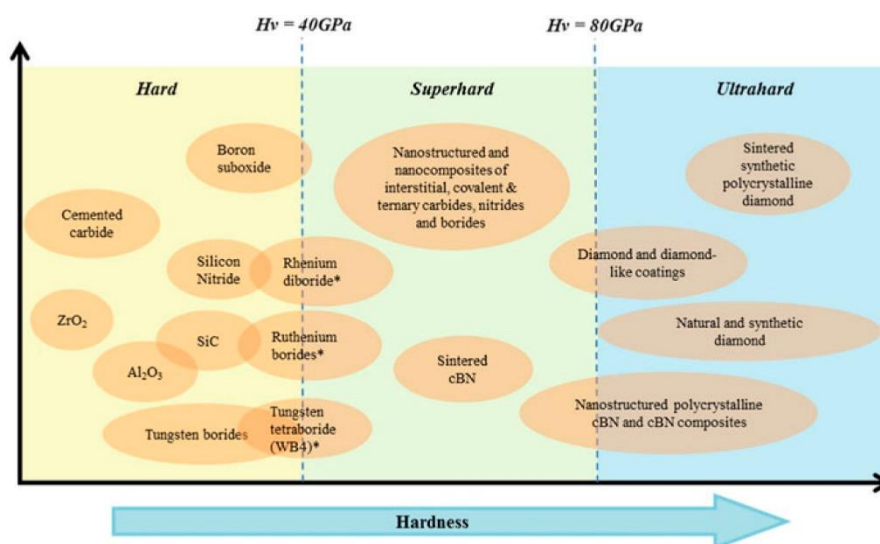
$Hv = 40GPa$

$Hv = 80GPa$

Hard

Superhard

Ultrahard

Boron suboxide

Nanostructured and nanocomposites of interstitial, covalent & ternary carbides, nitrides and borides

Sintered synthetic polycrystalline diamond

Cemented carbide

Silicon Nitride

Rhenium diboride*

Diamond and diamond-like coatings

$ZrO_2$

SiC

Ruthenium borides*

Natural and synthetic diamond

$Al_2O_3$

Sintered cBN

Nanostructured polycrystalline cBN and cBN composites

Tungsten borides

Tungsten tetraboride (WB4)*

Hardness